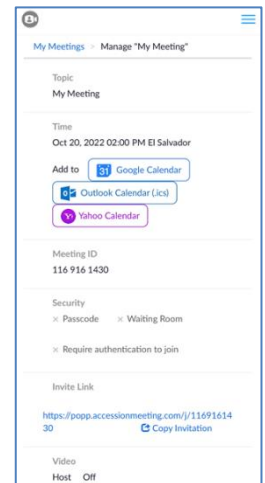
My Meetings > Manage "My Meeting"

Topic
My Meeting

Time
Oct 20, 2022 02:00 PM El Salvador

Add to 31 Google Calendar
Outlook Calendar (.ics)
Yahoo Calendar

Meeting ID
116 916 1430

Security
× Passcode × Waiting Room

× Require authentication to join

Invite Link

https://popp.accessionmeeting.com/j/1169161430
Copy Invitation

Video
Host Off